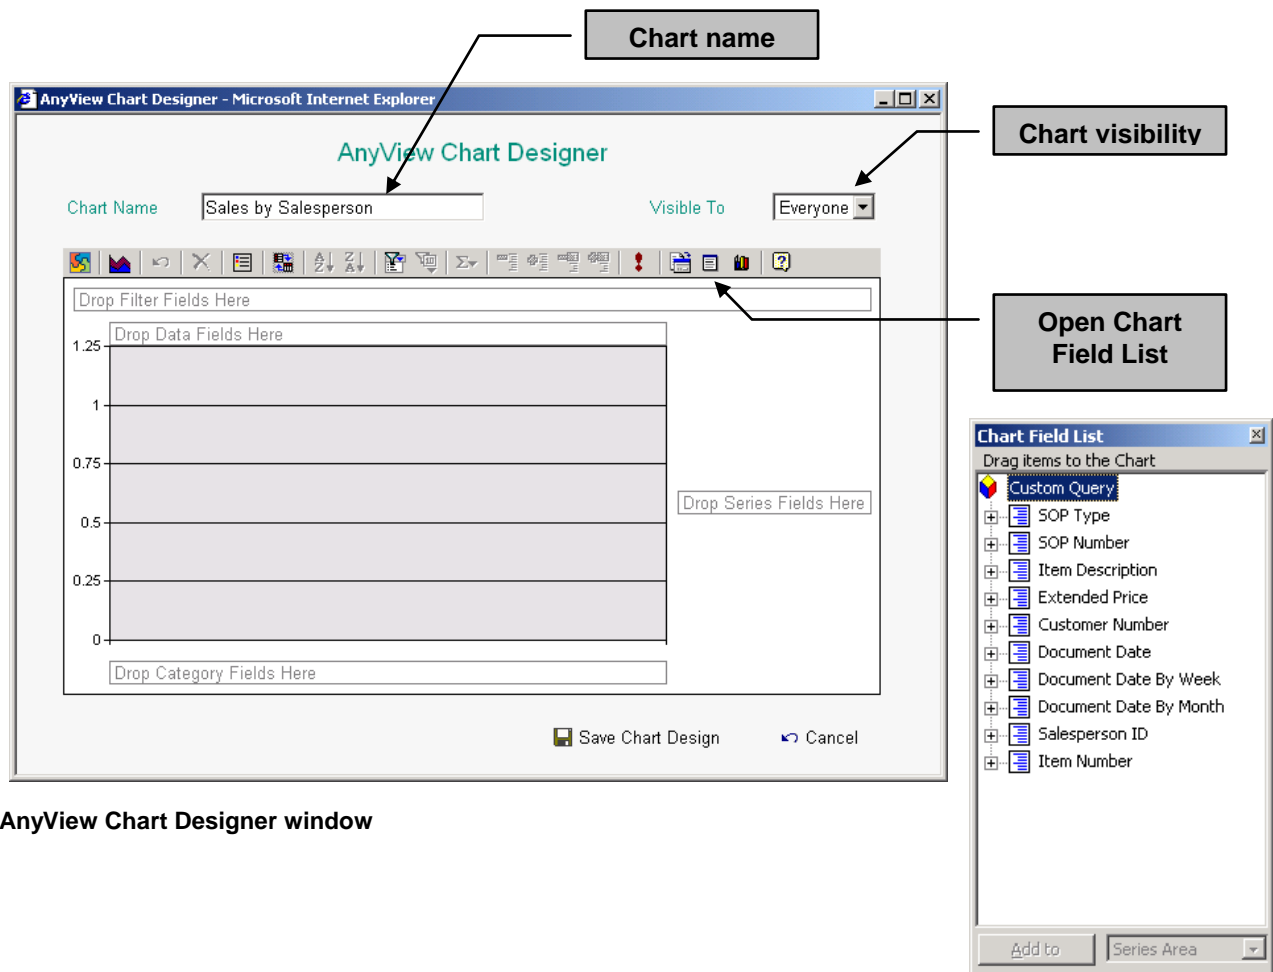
Chart name

Chart visibility

Open Chart Field List

AnyView Chart Designer - Microsoft Internet Explorer

AnyView Chart Designer

Chart Name Sales by Salesperson

Visible To Everyone

Drop Filter Fields Here

Drop Data Fields Here

1.25
1
0.75
0.5
0.25
0

Drop Series Fields Here

Drop Category Fields Here

Save Chart Design Cancel

AnyView Chart Designer window

Chart Field List

Drag items to the Chart

Custom Query
SOP Type
SOP Number
Item Description
Extended Price
Customer Number
Document Date
Document Date By Week
Document Date By Month
Salesperson ID
Item Number

Add to Series Area